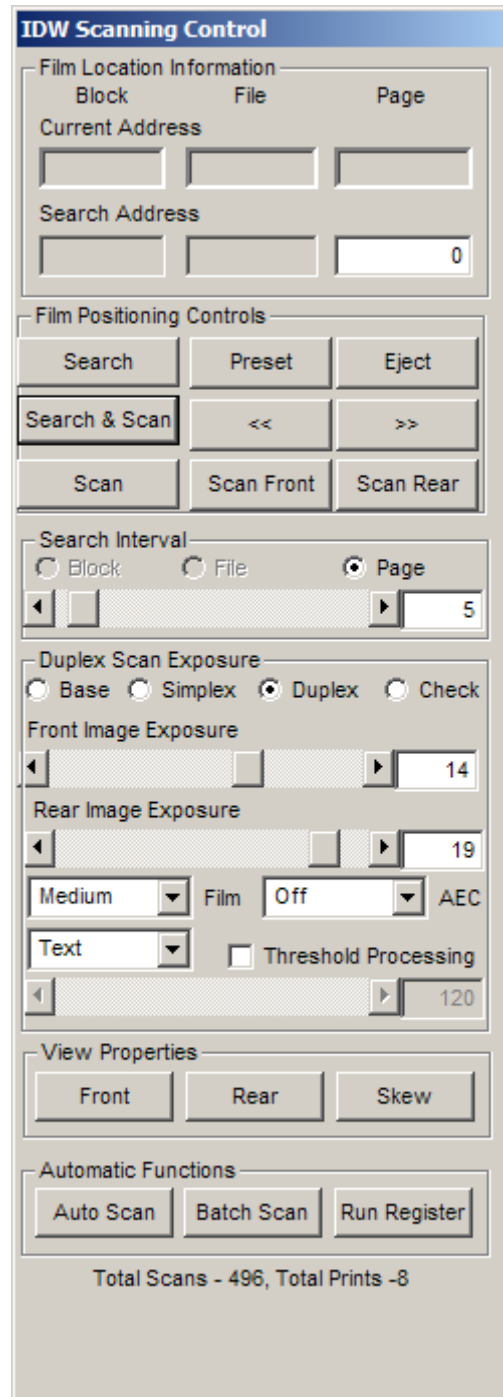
IDW Scanning Control

Film Location Information
Block File Page
Current Address

Search Address

0

Film Positioning Controls
Search
Preset
Eject
Search & Scan
<<
>>
Scan
Scan Front
Scan Rear

Search Interval
Block
File
Page
5

Duplex Scan Exposure
Base
Simplex
Duplex
Check
Front Image Exposure
14
Rear Image Exposure
19
Medium
Film
Off
AEC
Text
Threshold Processing
120

View Properties
Front
Rear
Skew

Automatic Functions
Auto Scan
Batch Scan
Run Register

Total Scans - 496, Total Prints -8